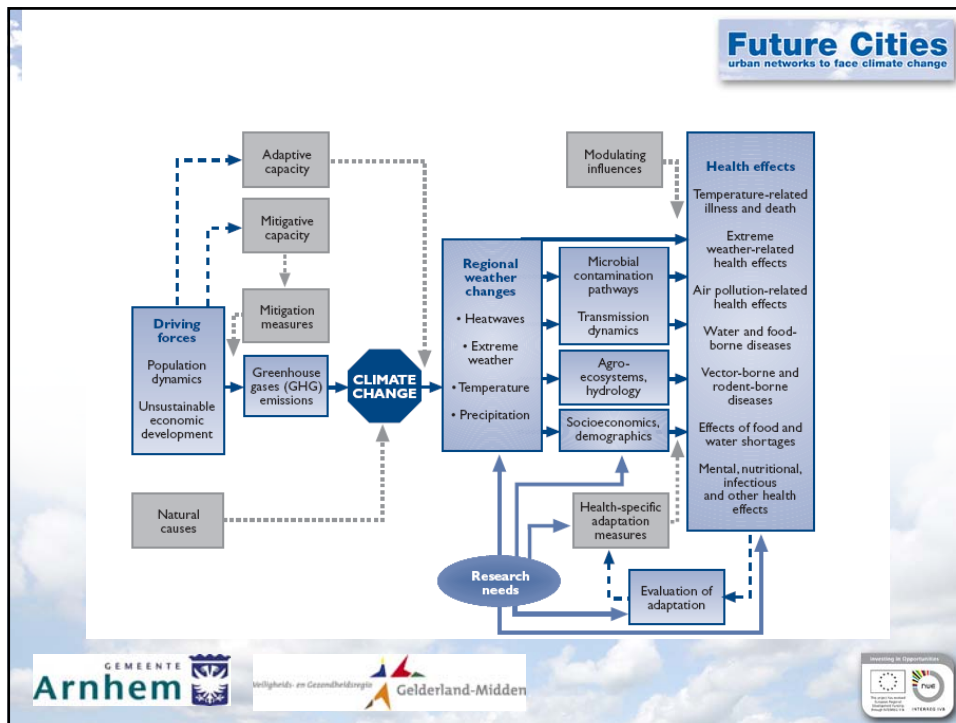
Future Cities
urban networks to face climate change

Adaptive capacity

Mitigative capacity

Mitigation measures

Driving forces

Population dynamics

Unsustainable economic development

Greenhouse gases (GHG) emissions

CLIMATE CHANGE

Natural causes

Regional weather changes

• Heatwaves

• Extreme weather

• Temperature

• Precipitation

Modulating influences

Microbial contamination pathways

Transmission dynamics

Agro-ecosystems, hydrology

Socioeconomics, demographics

Health effects

Temperature-related illness and death

Extreme weather-related health effects

Air pollution-related health effects

Water and food-borne diseases

Vector-borne and rodent-borne diseases

Effects of food and water shortages

Mental, nutritional, infectious and other health effects

Health-specific adaptation measures

Research needs

Evaluation of adaptation

GEMEENTE
Arnhem

Veiligheids- en Gezondheidsregio Gelderland-Midden

Investing in Opportunities

INTERREG IVB

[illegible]